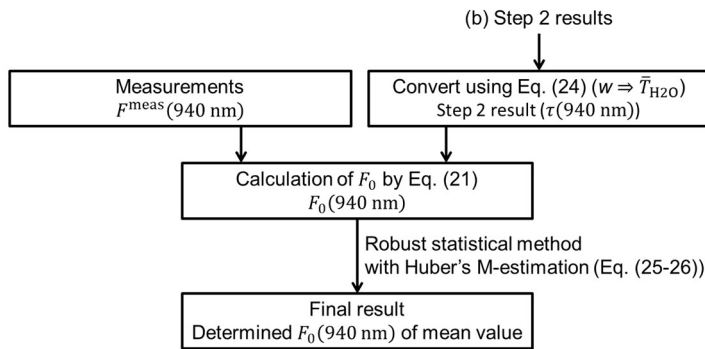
(b) Step 2 results

Measurements
$F^{\mathrm{meas}}(940\ \mathrm{nm})$

Convert using Eq. (24) ($w \Rightarrow \bar{T}_{\mathrm{H2O}}$)
Step 2 result ($\tau(940\ \mathrm{nm})$)

Calculation of $F_0$ by Eq. (21)
$F_0(940\ \mathrm{nm})$

Robust statistical method
with Huber's M-estimation (Eq. (25-26))

Final result
Determined $F_0(940\ \mathrm{nm})$ of mean value